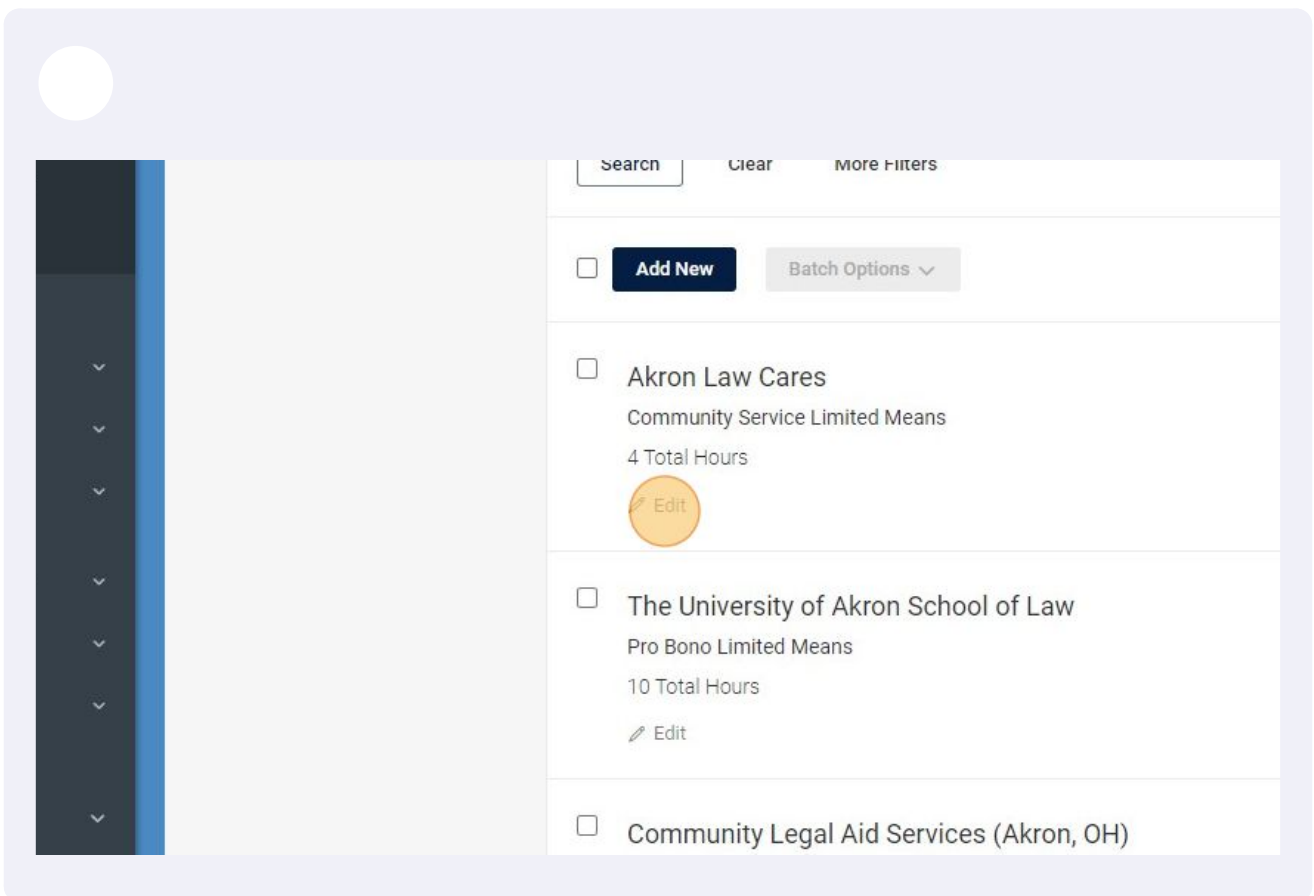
Search Clear More Filters

Add New Batch Options

Akron Law Cares
Community Service Limited Means
4 Total Hours
Edit

The University of Akron School of Law
Pro Bono Limited Means
10 Total Hours
Edit

Community Legal Aid Services (Akron, OH)